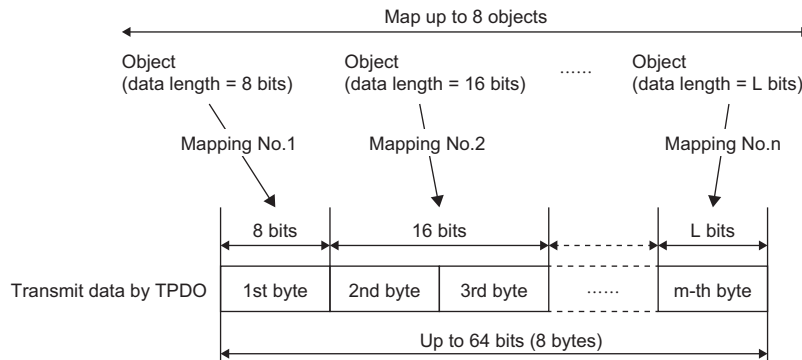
Map up to 8 objects

Object
(data length = 8 bits)

Object
(data length = 16 bits)

......

Object
(data length = L bits)

Mapping No.1

Mapping No.2

Mapping No.n

8 bits

16 bits

L bits

Transmit data by TPDO

| 1st byte | 2nd byte | 3rd byte | ...... | m-th byte |
|---|---|---|---|---|

Up to 64 bits (8 bytes)